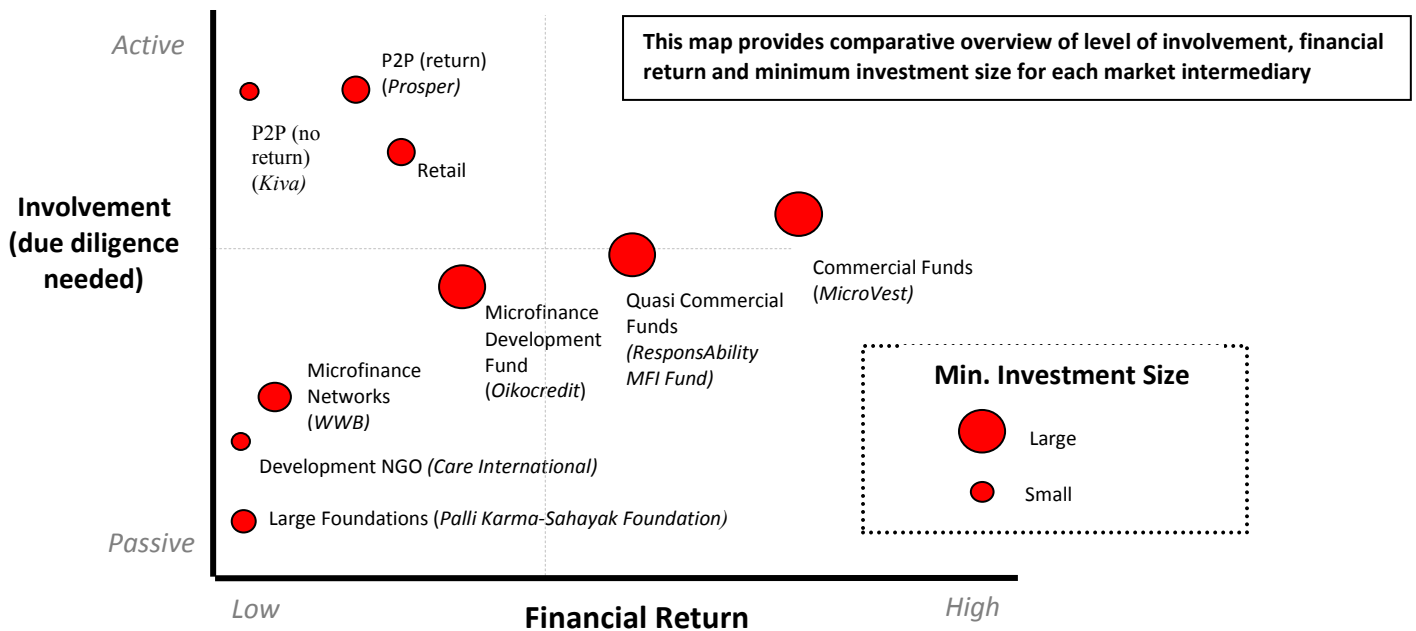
Active

This map provides comparative overview of level of involvement, financial return and minimum investment size for each market intermediary

P2P (return) (*Prosper)*

P2P (no return) (*Kiva)*

Retail

Involvement (due diligence needed)

Commercial Funds (*MicroVest)*

Microfinance Development Fund (*Oikocredit*)

Quasi Commercial Funds *(ResponsAbility MFI Fund)*

Microfinance Networks (*WWB)*

Min. Investment Size

Large

Small

Development NGO *(Care International)*

Large Foundations (*Palli Karma-Sahayak Foundation)*

Passive

Low

Financial Return

High